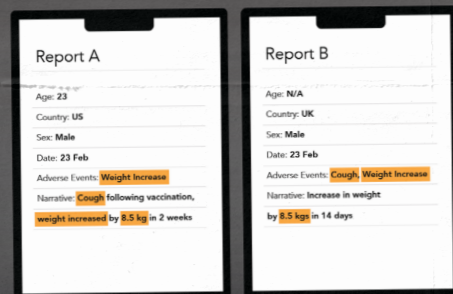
Report A

Age: 23

Country: US

Sex: Male

Date: 23 Feb

Adverse Events: Weight Increase

Narrative: Cough following vaccination, weight increased by 8.5 kg in 2 weeks

Report B

Age: N/A

Country: UK

Sex: Male

Date: 23 Feb

Adverse Events: Cough, Weight Increase

Narrative: Increase in weight by 8.5 kgs in 14 days